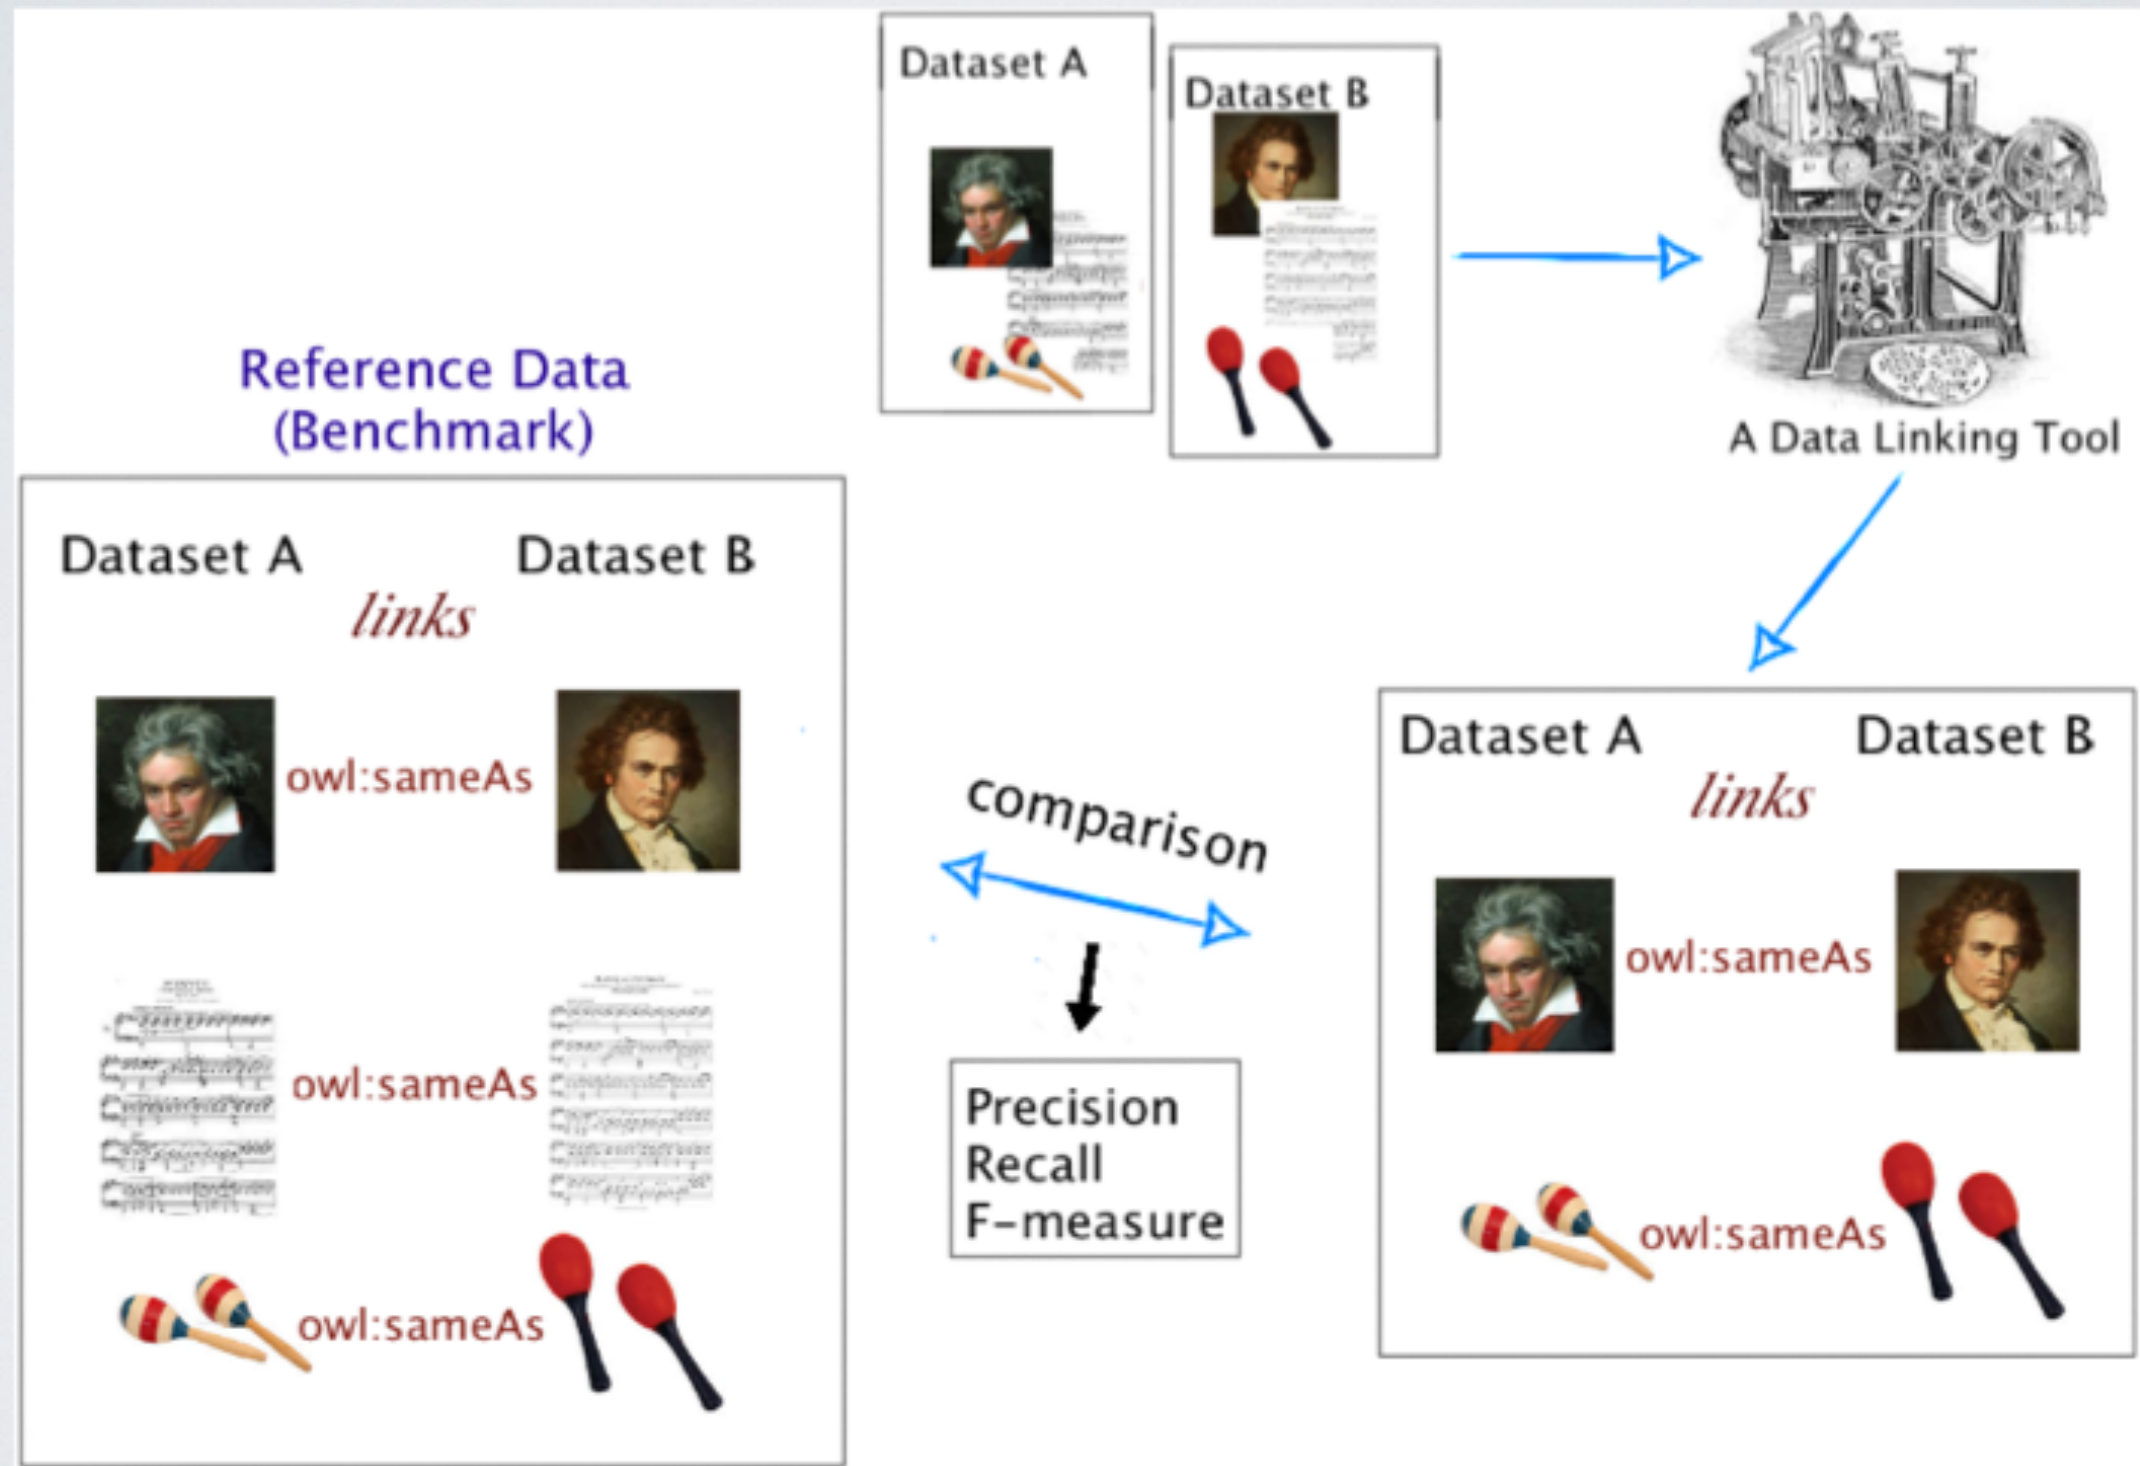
Dataset A

Dataset B

A Data Linking Tool

Reference Data
(Benchmark)

Dataset A Dataset B
links

owl:sameAs

owl:sameAs

owl:sameAs

comparison

Precision
Recall
F-measure

Dataset A Dataset B
links

owl:sameAs

owl:sameAs